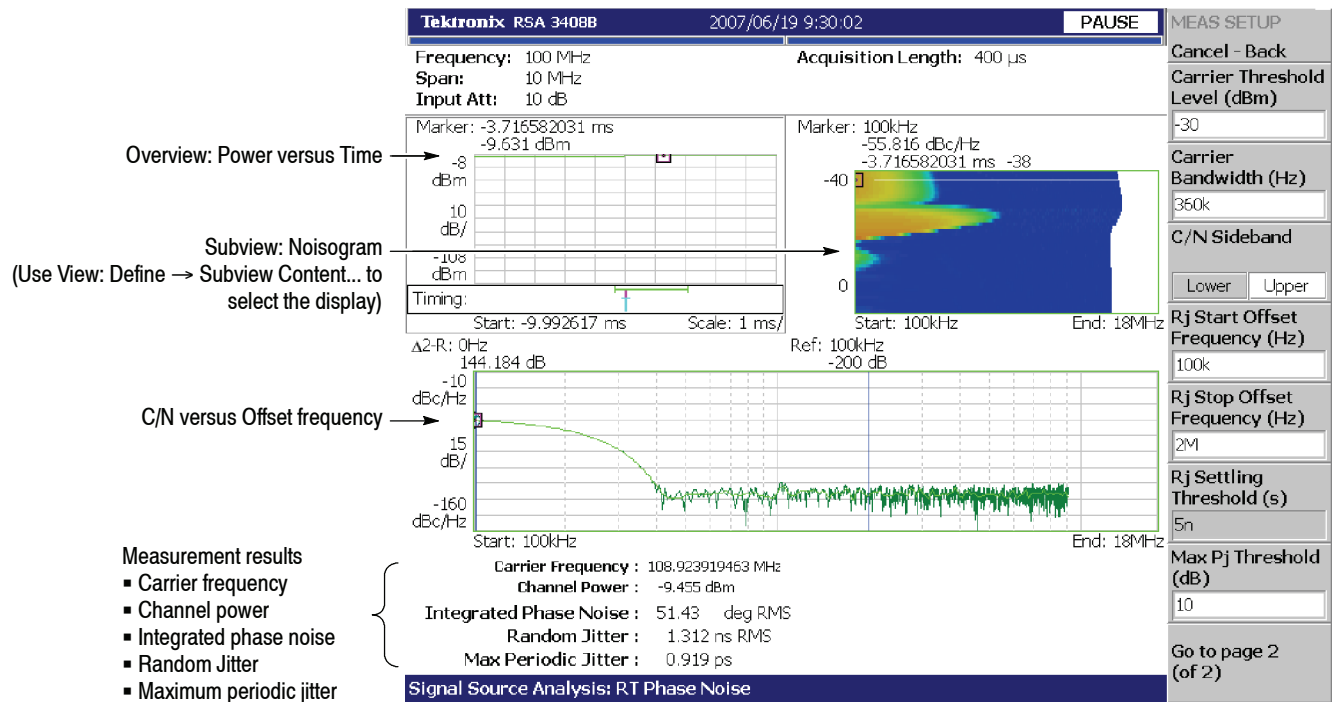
Tektronix RSA 3408B 2007/06/19 9:30:02 PAUSE

Frequency: 100 MHz
Span: 10 MHz
Input Att: 10 dB

Acquisition Length: 400 µs

Marker: -3.716582031 ms
-9.631 dBm
-8 dBm
10 dB/
-108 dBm
Timing:
Start: -9.992617 ms Scale: 1 ms/

Marker: 100kHz
-55.816 dBc/Hz
-3.716582031 ms -38
-40
0
Start: 100kHz End: 18MHz

Overview: Power versus Time

Subview: Noisogram
(Use View: Define → Subview Content... to select the display)

Δ2-R: 0Hz
144.184 dB
Ref: 100kHz
-200 dB
-10 dBc/Hz
15 dB/
-160 dBc/Hz
Start: 100kHz End: 18MHz

C/N versus Offset frequency

Measurement results
▪ Carrier frequency
▪ Channel power
▪ Integrated phase noise
▪ Random Jitter
▪ Maximum periodic jitter

Carrier Frequency : 108.923919463 MHz
Channel Power : -9.455 dBm
Integrated Phase Noise : 51.43 deg RMS
Random Jitter : 1.312 ns RMS
Max Periodic Jitter : 0.919 ps

Signal Source Analysis: RT Phase Noise

MEAS SETUP
Cancel - Back
Carrier Threshold Level (dBm)
-30
Carrier Bandwidth (Hz)
350k
C/N Sideband
Lower Upper
Rj Start Offset Frequency (Hz)
100k
Rj Stop Offset Frequency (Hz)
2M
Rj Settling Threshold (s)
5n
Max Pj Threshold (dB)
10
Go to page 2 (of 2)